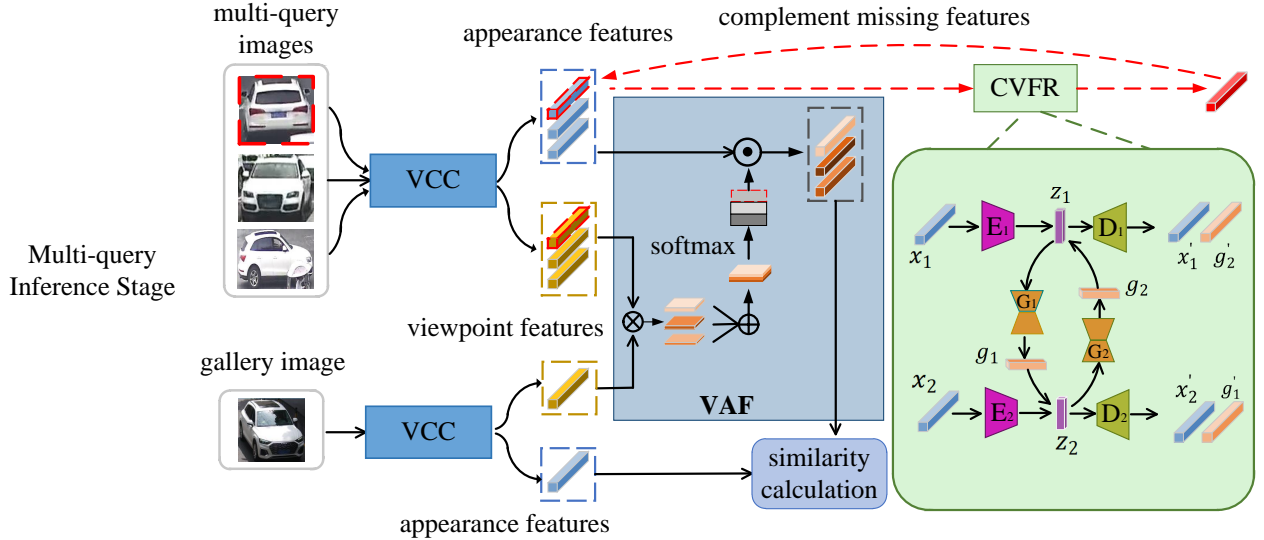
multi-query images

appearance features

complement missing features

CVFR

VCC

softmax

Multi-query Inference Stage

viewpoint features

gallery image

VCC

VAF

similarity calculation

appearance features

$z_1$

$E_1$

$D_1$

$x_1$

$x_1^{'}$ $g_2^{'}$

$G_1$

$g_2$

$g_1$

$G_2$

$x_2$

$E_2$

$D_2$

$z_2$

$x_2^{'}$ $g_1^{'}$